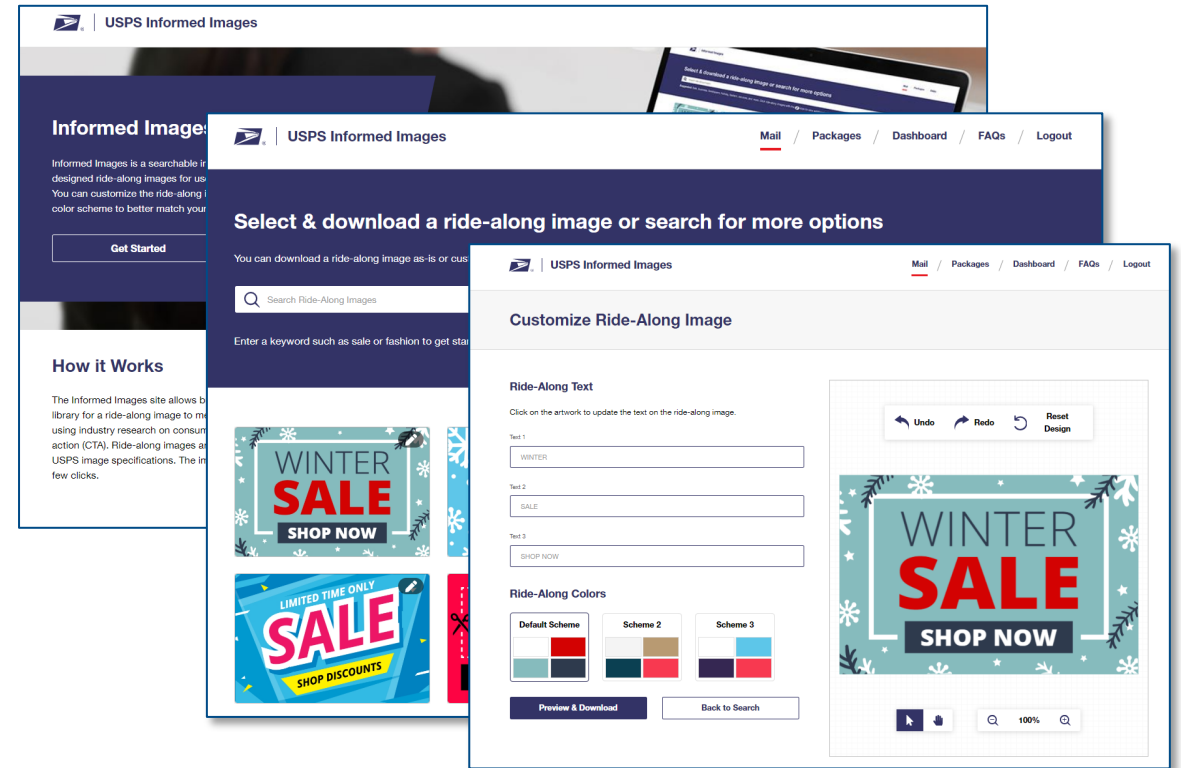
USPS Informed Images

Informed Images

Informed Images is a searchable i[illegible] designed ride-along images for us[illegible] You can customize the ride-along i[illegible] color scheme to better match your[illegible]

Get Started

How it Works

The Informed Images site allows b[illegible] library for a ride-along image to m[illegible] using industry research on consum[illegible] action (CTA). Ride-along images ar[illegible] USPS image specifications. The im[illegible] few clicks.

USPS Informed Images

Mail / Packages / Dashboard / FAQs / Logout

Select & download a ride-along image or search for more options

You can download a ride-along image as-is or cus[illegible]

Search Ride-Along Images

Enter a keyword such as sale or fashion to get sta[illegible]

WINTER SALE SHOP NOW

LIMITED TIME ONLY SALE SHOP DISCOUNTS

USPS Informed Images

Mail / Packages / Dashboard / FAQs / Logout

Customize Ride-Along Image

Ride-Along Text

Click on the artwork to update the text on the ride-along image.

Text 1
WINTER

Text 2
SALE

Text 3
SHOP NOW

Ride-Along Colors

Default Scheme
Scheme 2
Scheme 3

Preview & Download
Back to Search

Undo
Redo
Reset Design

WINTER
SALE
SHOP NOW

100%